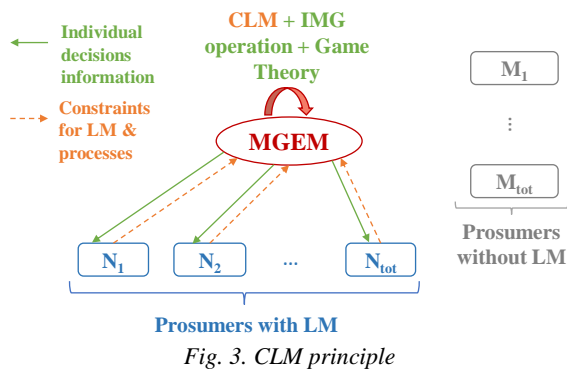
Individual decisions information

Constraints for LM & processes

CLM + IMG operation + Game Theory

MGEM

$N_1$

$N_2$

...

$N_{tot}$

Prosumers with LM

$M_1$

⋮

$M_{tot}$

Prosumers without LM

Fig. 3. CLM principle